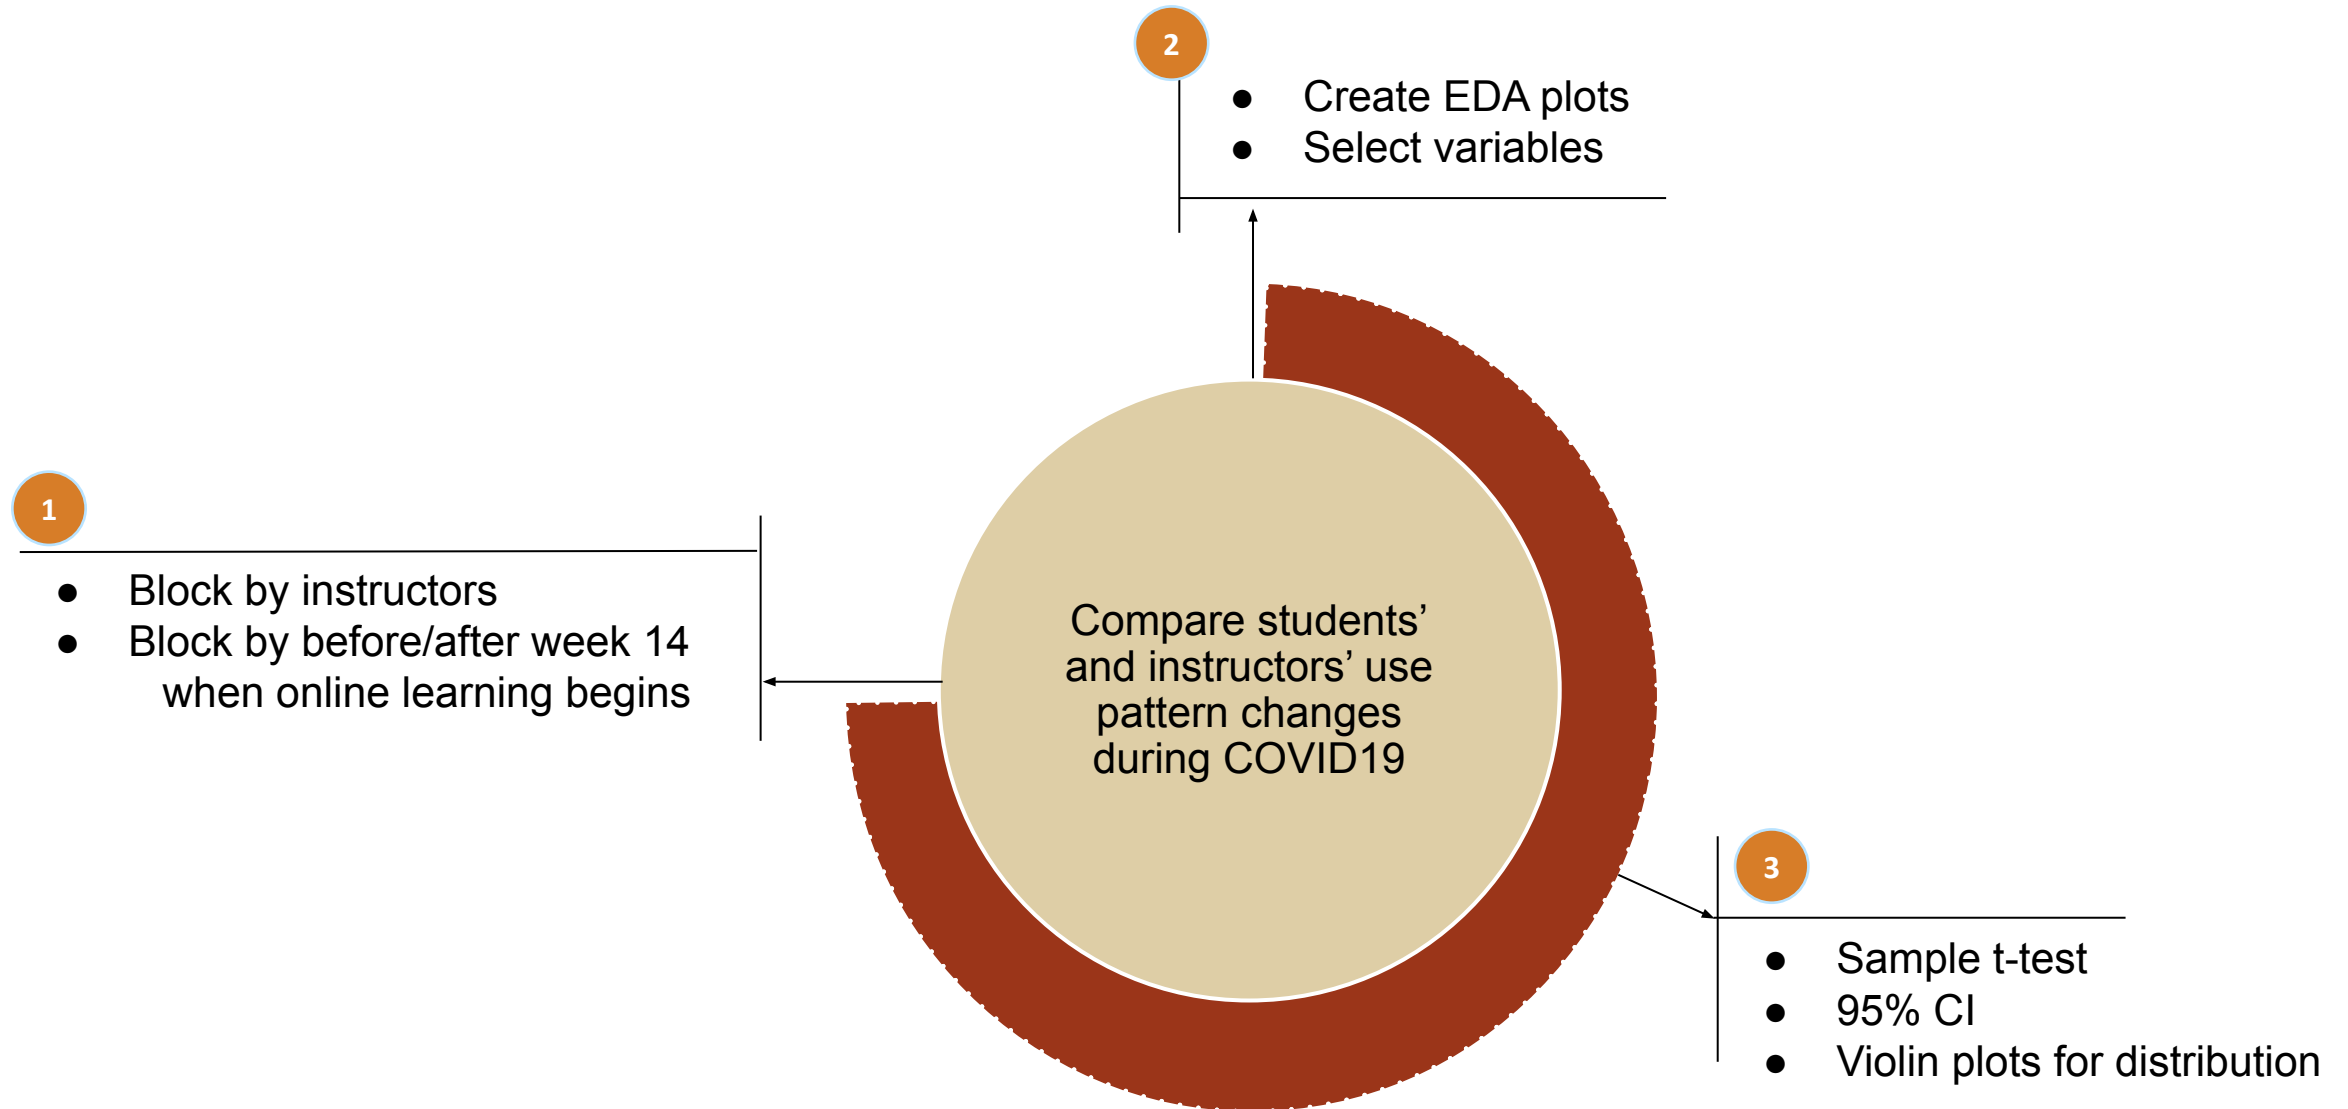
Compare students' and instructors' use pattern changes during COVID19

1

- Block by instructors
- Block by before/after week 14 when online learning begins

2

- Create EDA plots
- Select variables

3

- Sample t-test
- 95% CI
- Violin plots for distribution